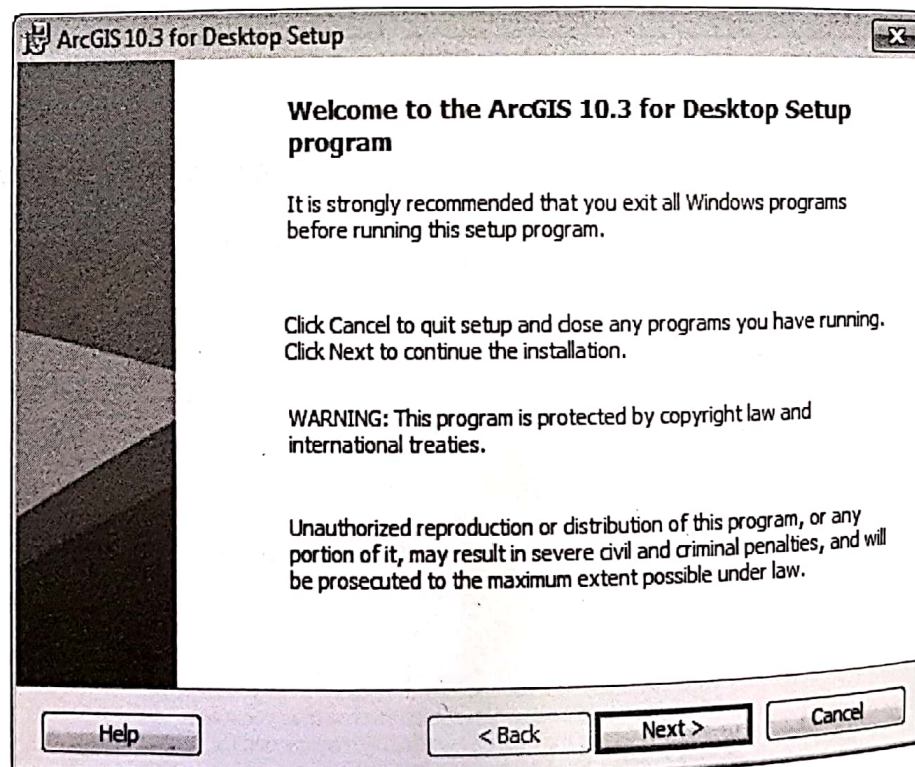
ArcGIS 10.3 for Desktop Setup

Welcome to the ArcGIS 10.3 for Desktop Setup program

It is strongly recommended that you exit all Windows programs before running this setup program.

Click Cancel to quit setup and close any programs you have running. Click Next to continue the installation.

WARNING: This program is protected by copyright law and international treaties.

Unauthorized reproduction or distribution of this program, or any portion of it, may result in severe civil and criminal penalties, and will be prosecuted to the maximum extent possible under law.

Help

< Back

Next >

Cancel